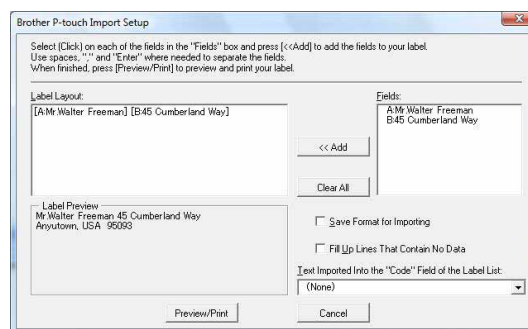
Brother P-touch Import Setup

Select (Click) on each of the fields in the "Fields" box and press [<<Add] to add the fields to your label.
Use spaces, "," and "Enter" where needed to separate the fields.
When finished, press [Preview/Print] to preview and print your label.

Label Layout:

[A:Mr.Walter Freeman] [B:45 Cumberland Way]

Fields:

A:Mr.Walter Freeman
B:45 Cumberland Way

<< Add

Clear All

Label Preview

Mr.Walter Freeman 45 Cumberland Way
Anyutown, USA 95093

Save Format for Importing

Fill Up Lines That Contain No Data

Text Imported Into the "Code" Field of the Label List:

(None)

Preview/Print

Cancel